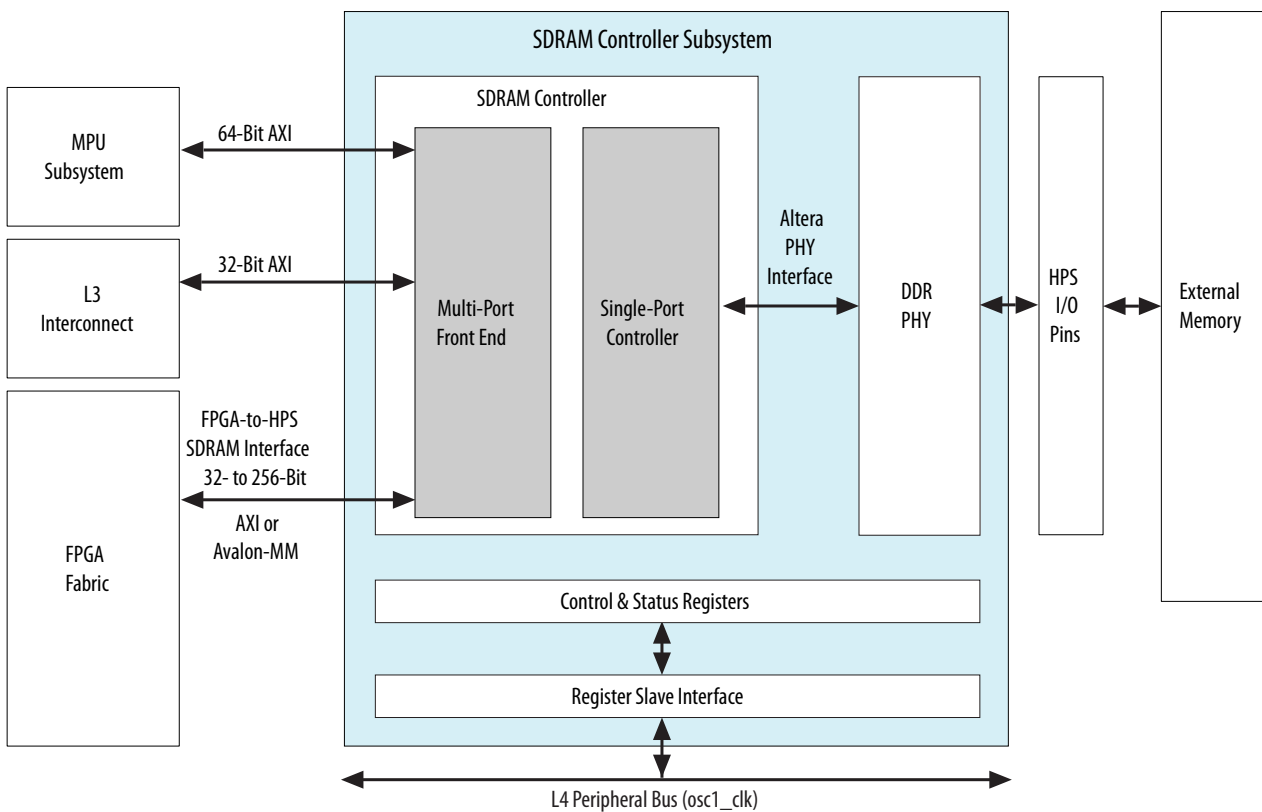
SDRAM Controller Subsystem

SDRAM Controller

MPU Subsystem

64-Bit AXI

L3 Interconnect

32-Bit AXI

Multi-Port Front End

Single-Port Controller

Altera PHY Interface

DDR PHY

HPS I/O Pins

External Memory

FPGA Fabric

FPGA-to-HPS SDRAM Interface 32- to 256-Bit

AXI or Avalon-MM

Control & Status Registers

Register Slave Interface

L4 Peripheral Bus (osc1_clk)